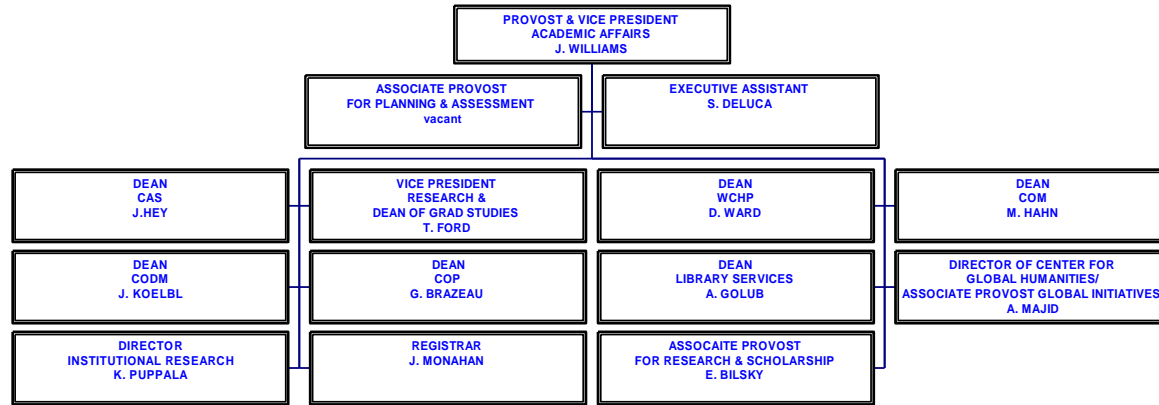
PROVOST & VICE PRESIDENT
ACADEMIC AFFAIRS
J. WILLIAMS

ASSOCIATE PROVOST
FOR PLANNING & ASSESSMENT
vacant

EXECUTIVE ASSISTANT
S. DELUCA

DEAN
CAS
J.HEY

VICE PRESIDENT
RESEARCH &
DEAN OF GRAD STUDIES
T. FORD

DEAN
WCHP
D. WARD

DEAN
COM
M. HAHN

DEAN
CODM
J. KOELBL

DEAN
COP
G. BRAZEAU

DEAN
LIBRARY SERVICES
A. GOLUB

DIRECTOR OF CENTER FOR
GLOBAL HUMANITIES/
ASSOCIATE PROVOST GLOBAL INITIATIVES
A. MAJID

DIRECTOR
INSTITUTIONAL RESEARCH
K. PUPPALA

REGISTRAR
J. MONAHAN

ASSOCAITE PROVOST
FOR RESEARCH & SCHOLARSHIP
E. BILSKY